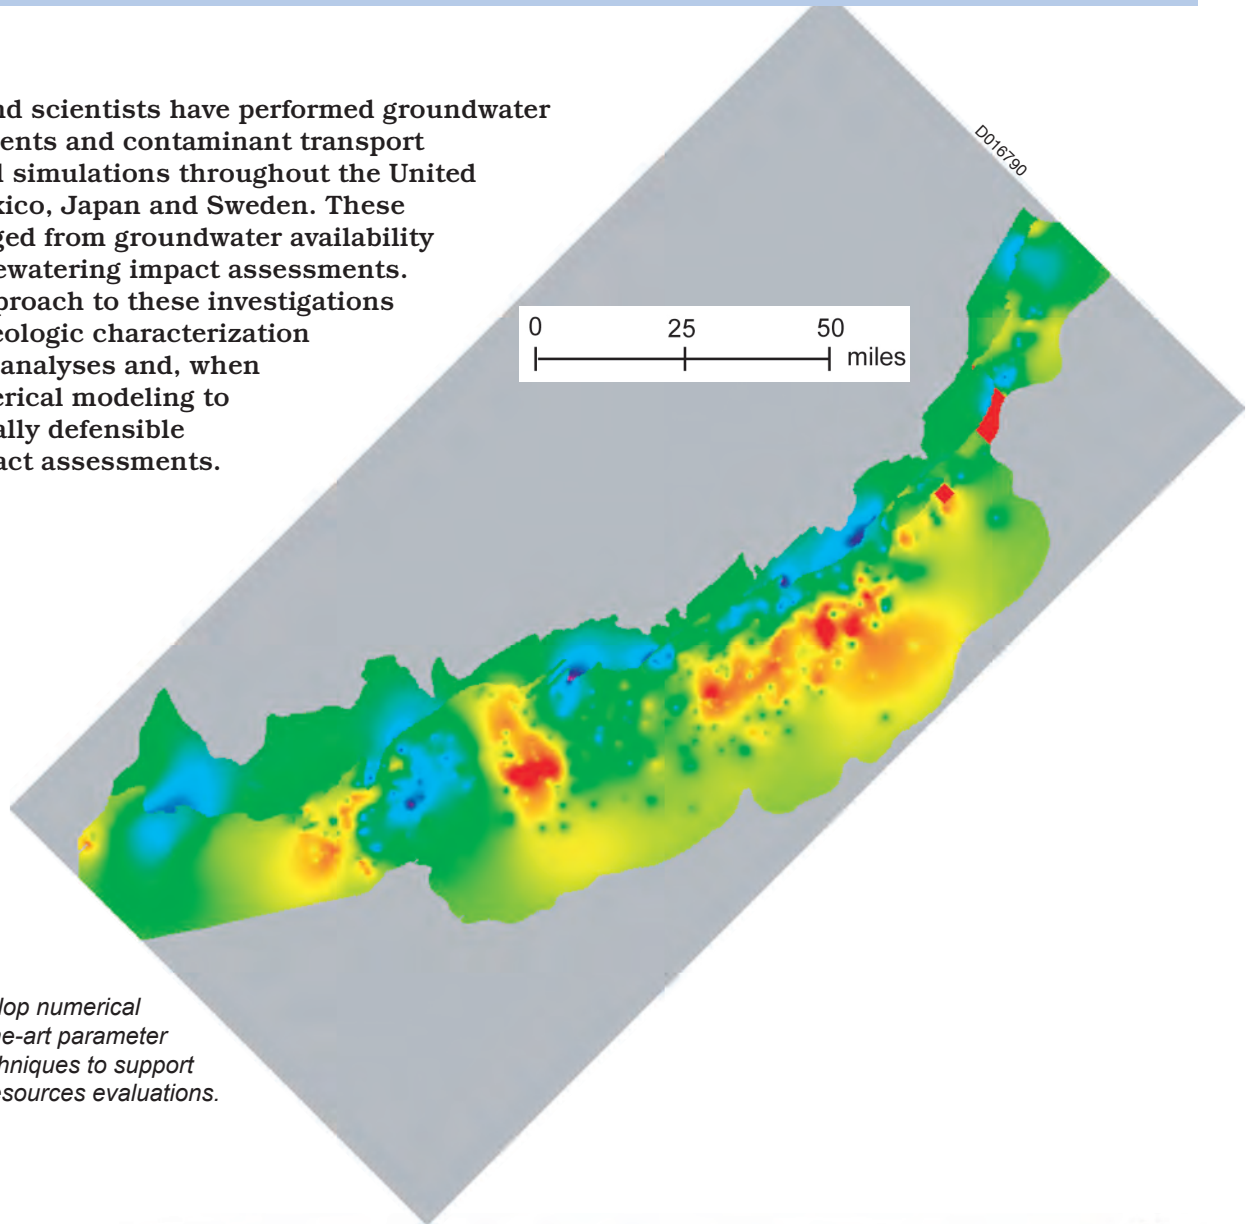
nd scientists have performed groundwater ents and contaminant transport l simulations throughout the United xico, Japan and Sweden. These ged from groundwater availability ewatering impact assessments. proach to these investigations eologic characterization analyses and, when erical modeling to ally defensible act assessments.

D016790

0 25 50 miles

lop numerical e-art parameter hniques to support sources evaluations.